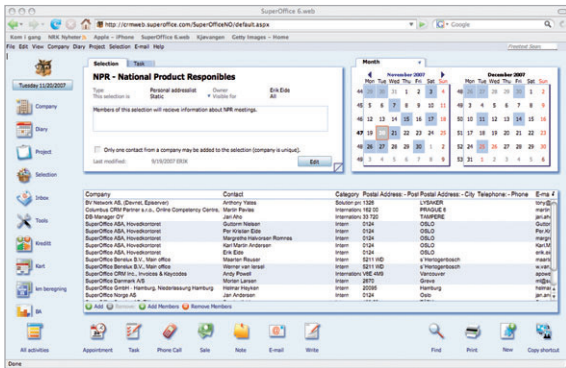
SuperOffice 6.web

http://crmweb.superoffice.com/SuperOfficeNO/default.aspx

Google

Kom i gang NRK Nyheter Apple – iPhone SuperOffice 6.web Kjøvsvigen Getty Images – Home

File Edit View Company Diary Project Selection E-mail Help

Tuesday 11/20/2007

Company

Diary

Project

Selection

Inbox

Tools

Kredit

Kart

Inn beregning

BA

Selection Task

NPR - National Product Responibles

Type Personal addresslist Owner Erik Eide
This selection is Static Visible for All

Members of this selection will recieve information about NPR meetings.

Only one contact from a company may be added to the selection (company is unique).

Last modified: 9/19/2007 ERIK

Edit

Month

November 2007

Mon Tue Wed Thu Fri Sat Sun
44 29 30 31 1 2 3 4
45 5 6 7 8 9 10 11
46 12 13 14 15 16 17 18
47 19 20 21 22 23 24 25
48 26 27 28 29 30 1 2
49 3 4 5 6 7 8 9

December 2007

Mon Tue Wed Thu Fri Sat Sun
48 26 27 28 29 30 1 2
49 3 4 5 6 7 8 9
50 10 11 12 13 14 15 16
51 17 18 19 20 21 22 23
52 24 25 26 27 28 29 30
1 31 1 2 3 4 5 6

| Company | Contact | Category | Postal Address: - Post | Postal Address: - City | Telephone: - Phone | E-ma |
|---|---|---|---|---|---|---|
| BV Network AS, (Devret, Episerver) | Anthony Yates | Solution pro | 1326 | LYSAKER | | tony@ |
| Columbus CRM Partner s.r.o., Online Competency Centre, | Martin Pavlas | Internationa | 182 00 | PRAGUE 8 | | martin |
| DB-Manager OY | Jan Aho | Internationa | 33 720 | TAMPERE | | jan.ah |
| SuperOffice ASA, Hovedkontoret | Gudrun Nielsen | Intern | 0124 | OSLO | | gudru |
| SuperOffice ASA, Hovedkontoret | Per Kristian Eide | Intern | 0124 | OSLO | | Per.kr |
| SuperOffice ASA, Hovedkontoret | Margrethe Halvorsen Romnes | Intern | 0124 | OSLO | | margre |
| SuperOffice ASA, Hovedkontoret | Karl Martin Andersen | Intern | 0124 | OSLO | | Karl.M |
| SuperOffice ASA, Hovedkontoret | Erik Eide | Intern | 0124 | OSLO | | erik.ei |
| SuperOffice Benelux B.V., Main office | Maarten Rouwer | Intern | 5211 WD | s'Hertogenbosch | | m.rou |
| SuperOffice Benelux B.V., Main office | Werner van Iersel | Intern | 5211 WD | s'Hertogenbosch | | w.van |
| SuperOffice CRM Inc., Invoices & Kaycodes | Andy Powell | Internationa | V6E 4N9 | Vancouver | | apowe |
| SuperOffice Danmark A/S | Morten Larsen | Intern | 2870 | Greve | | ml@su |
| SuperOffice GmbH - Hamburg, Niederlassung Hamburg | Helmar Heyken | Intern | 20097 | Hamburg | | helmar |
| SuperOffice Norge AS | Jan Andersen | Intern | 0124 | Oslo | | jan.an |

Add Remove Add Members Remove Members

All activities Appointment Task Phone Call Sale Note E-mail Write Find Print New Copy shortcut

Done